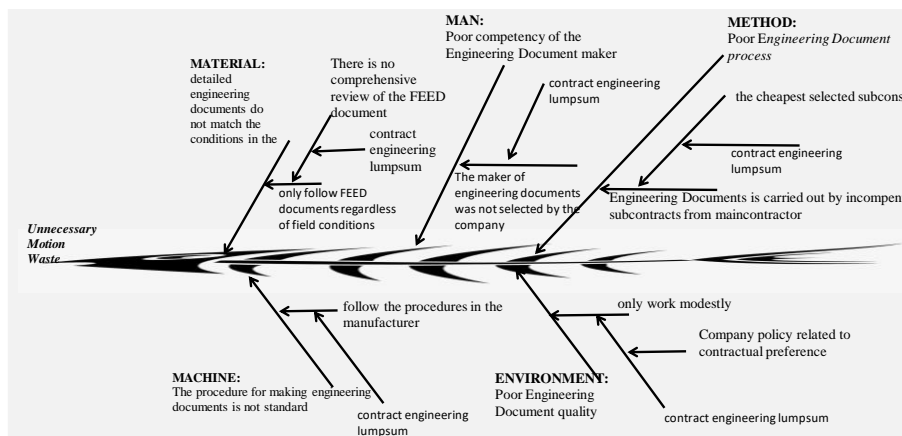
MAN:
Poor competency of the Engineering Document maker

METHOD:
Poor Engineering Document process

MATERIAL:
detailed engineering documents do not match the conditions in the

There is no comprehensive review of the FEED document

contract engineering lumpsum

the cheapest selected subcons

contract engineering lumpsum

contract engineering lumpsum

The maker of engineering documents was not selected by the company

only follow FEED documents regardless of field conditions

Engineering Documents is carried out by incompen subcontracts from maincontractor

Unnecessary Motion Waste

follow the procedures in the manufacturer

only work modestly

Company policy related to contractual preference

MACHINE:
The procedure for making engineering documents is not standard

ENVIRONMENT:
Poor Engineering Document quality

contract engineering lumpsum

contract engineering lumpsum